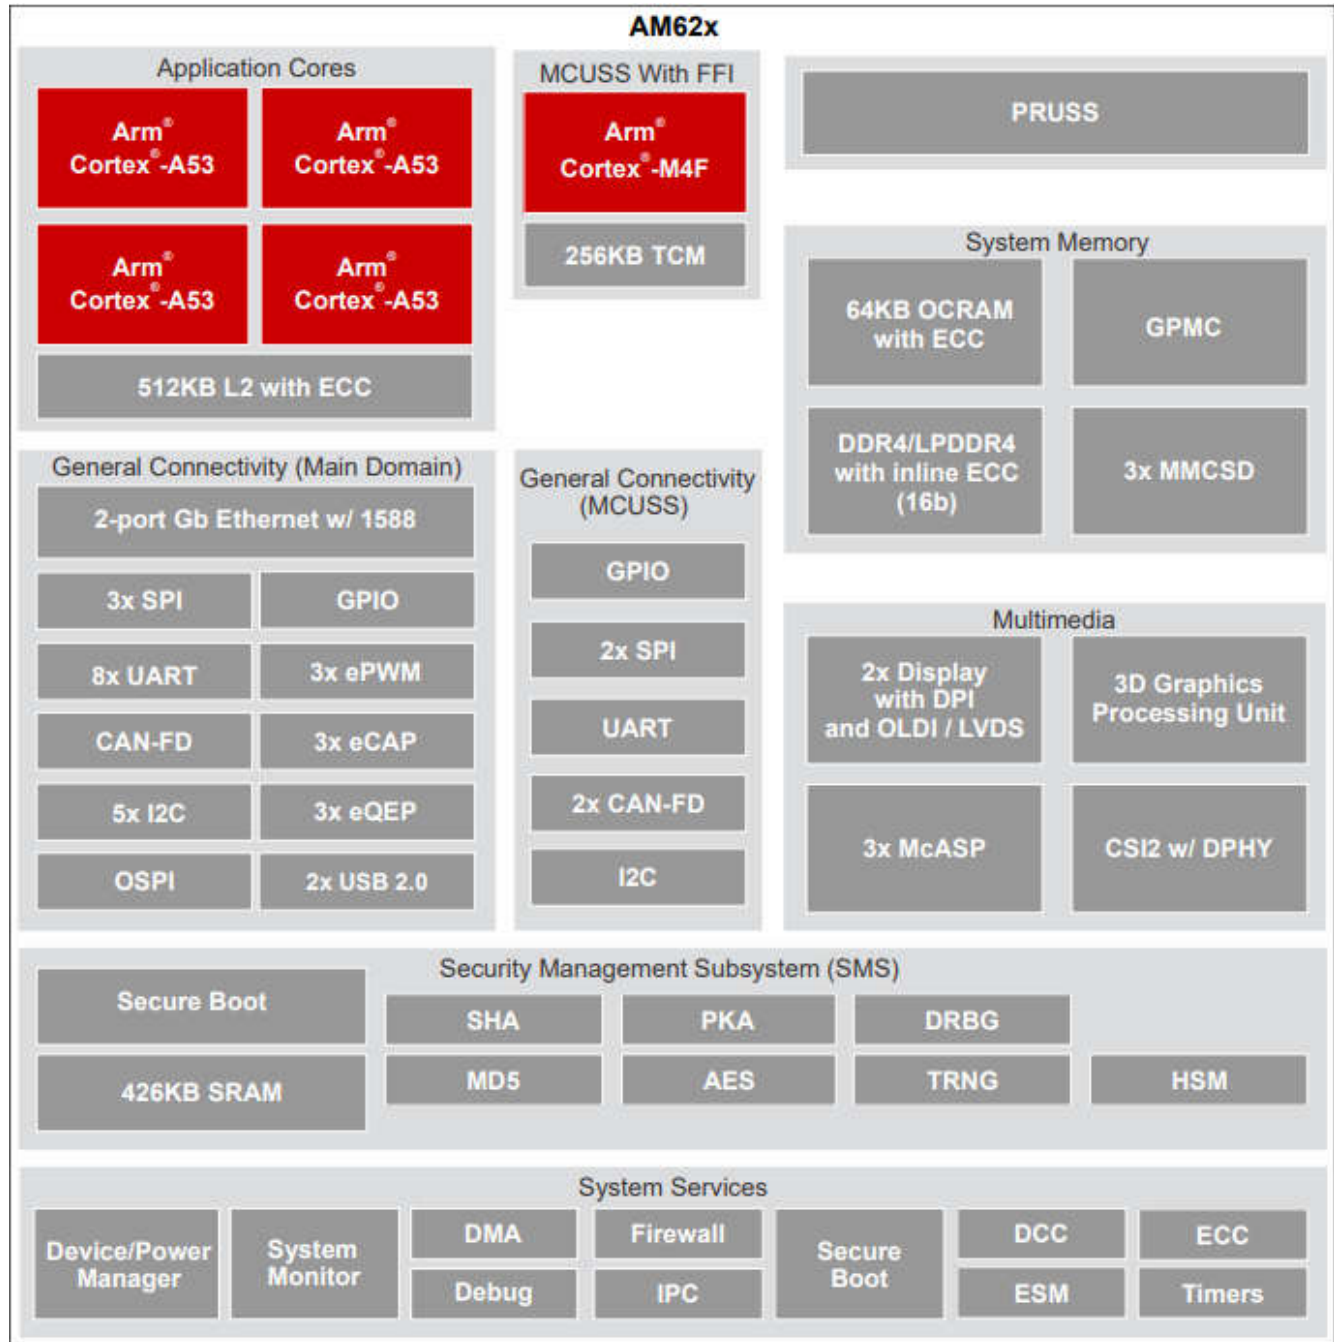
AM62x

Application Cores

Arm® Cortex®-A53

Arm® Cortex®-A53

Arm® Cortex®-A53

Arm® Cortex®-A53

512KB L2 with ECC

MCUSS With FFI

Arm® Cortex®-M4F

256KB TCM

PRUSS

System Memory

64KB OCRAM with ECC

GPMC

DDR4/LPDDR4 with inline ECC (16b)

3x MMCSD

General Connectivity (Main Domain)

2-port Gb Ethernet w/ 1588

3x SPI

GPIO

8x UART

3x ePWM

CAN-FD

3x eCAP

5x I2C

3x eQEP

OSPI

2x USB 2.0

General Connectivity (MCUSS)

GPIO

2x SPI

UART

2x CAN-FD

I2C

Multimedia

2x Display with DPI and OLDI / LVDS

3D Graphics Processing Unit

3x McASP

CSI2 w/ DPHY

Security Management Subsystem (SMS)

Secure Boot

SHA

PKA

DRBG

426KB SRAM

MD5

AES

TRNG

HSM

System Services

Device/Power Manager

System Monitor

DMA

Debug

Firewall

IPC

Secure Boot

DCC

ESM

ECC

Timers